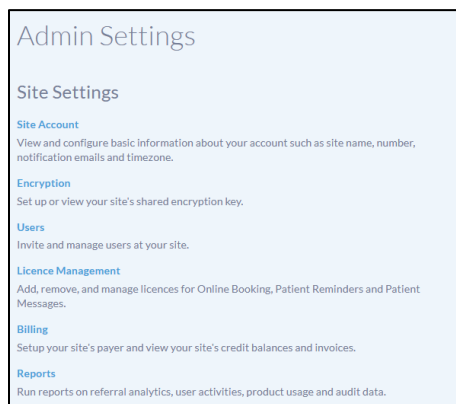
Admin Settings

Site Settings

Site Account
View and configure basic information about your account such as site name, number, notification emails and timezone.

Encryption
Set up or view your site's shared encryption key.

Users
Invite and manage users at your site.

Licence Management
Add, remove, and manage licences for Online Booking, Patient Reminders and Patient Messages.

Billing
Setup your site's payer and view your site's credit balances and invoices.

Reports
Run reports on referral analytics, user activities, product usage and audit data.